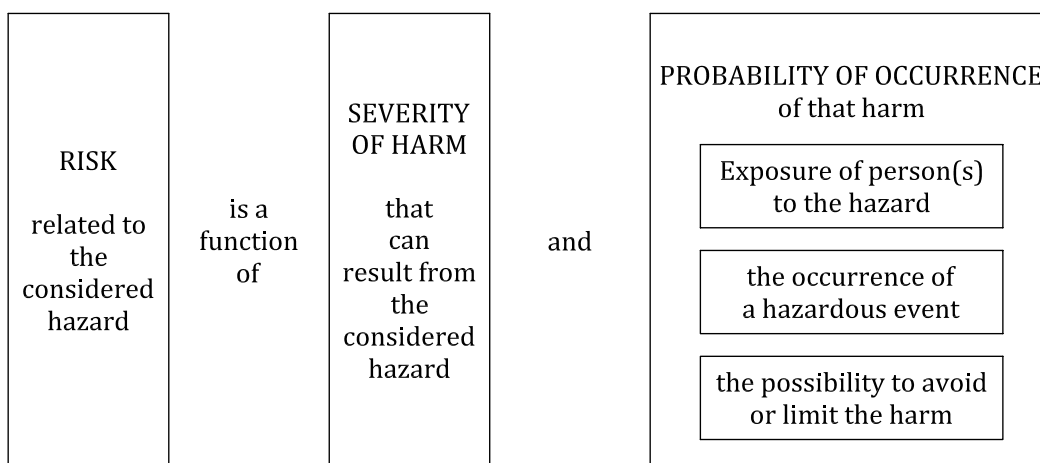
RISK

related to the considered hazard

is a function of

SEVERITY OF HARM

that can result from the considered hazard

and

PROBABILITY OF OCCURRENCE of that harm

Exposure of person(s) to the hazard

the occurrence of a hazardous event

the possibility to avoid or limit the harm